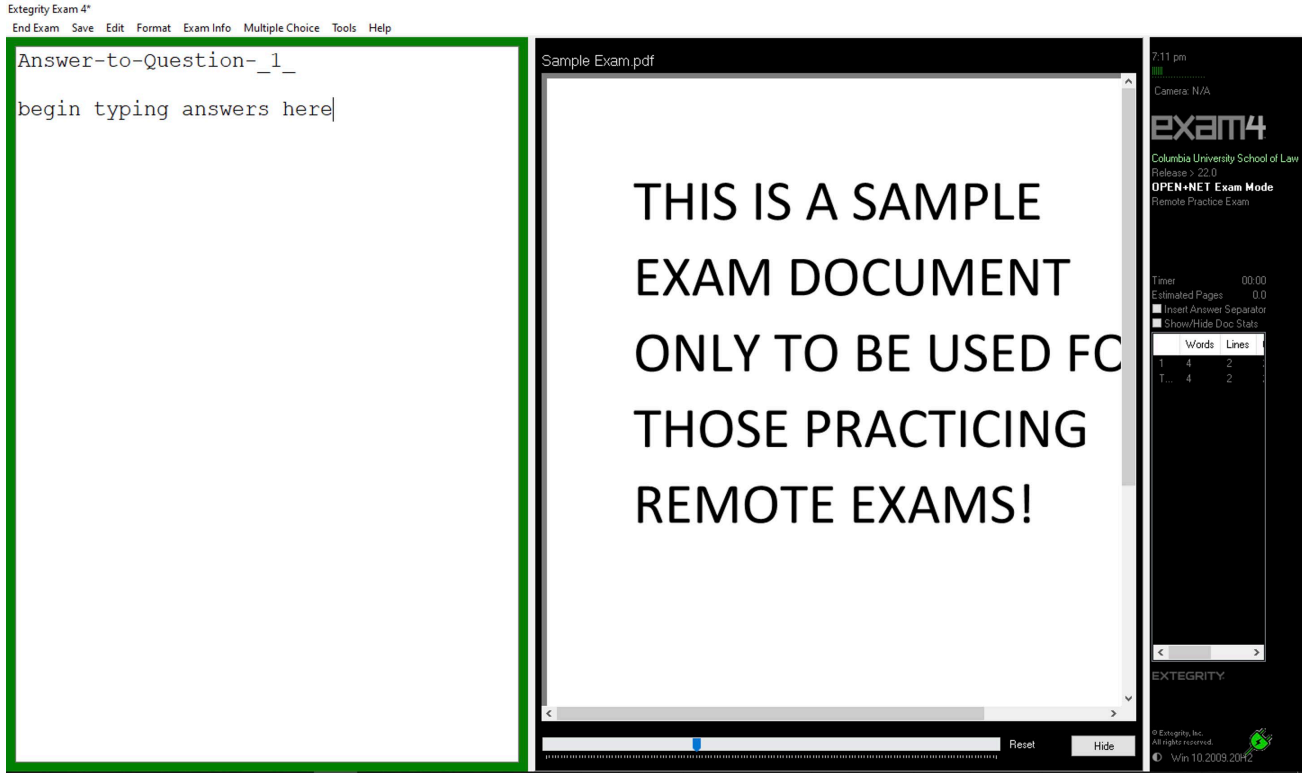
Extegrity Exam 4*

End Exam Save Edit Format Exam Info Multiple Choice Tools Help

Answer-to-Question-_1_

begin typing answers here

Sample Exam.pdf

THIS IS A SAMPLE EXAM DOCUMENT ONLY TO BE USED FO THOSE PRACTICING REMOTE EXAMS!

Reset

Hide

7:11 pm

Camera: N/A

exam4

Columbia University School of Law

Release > 22.0

OPEN+NET Exam Mode

Remote Practice Exam

Timer 00:00

Estimated Pages 0.0

Insert Answer Separator

Show/Hide Doc Stats

| | Words | Lines |
|---|---|---|
| 1 | 4 | 2 |
| T... | 4 | 2 |

EXTEGRITY

© Extegrity, Inc. All rights reserved.

Win 10.2009.20H2